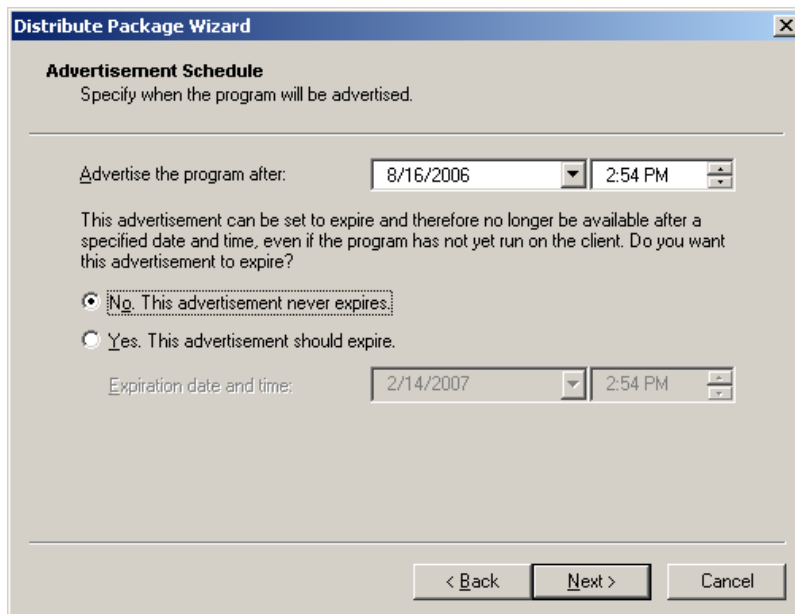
Distribute Package Wizard

Advertisement Schedule
Specify when the program will be advertised.

Advertise the program after: 8/16/2006 2:54 PM

This advertisement can be set to expire and therefore no longer be available after a specified date and time, even if the program has not yet run on the client. Do you want this advertisement to expire?

No. This advertisement never expires.

Yes. This advertisement should expire.

Expiration date and time: 2/14/2007 2:54 PM

< Back Next > Cancel